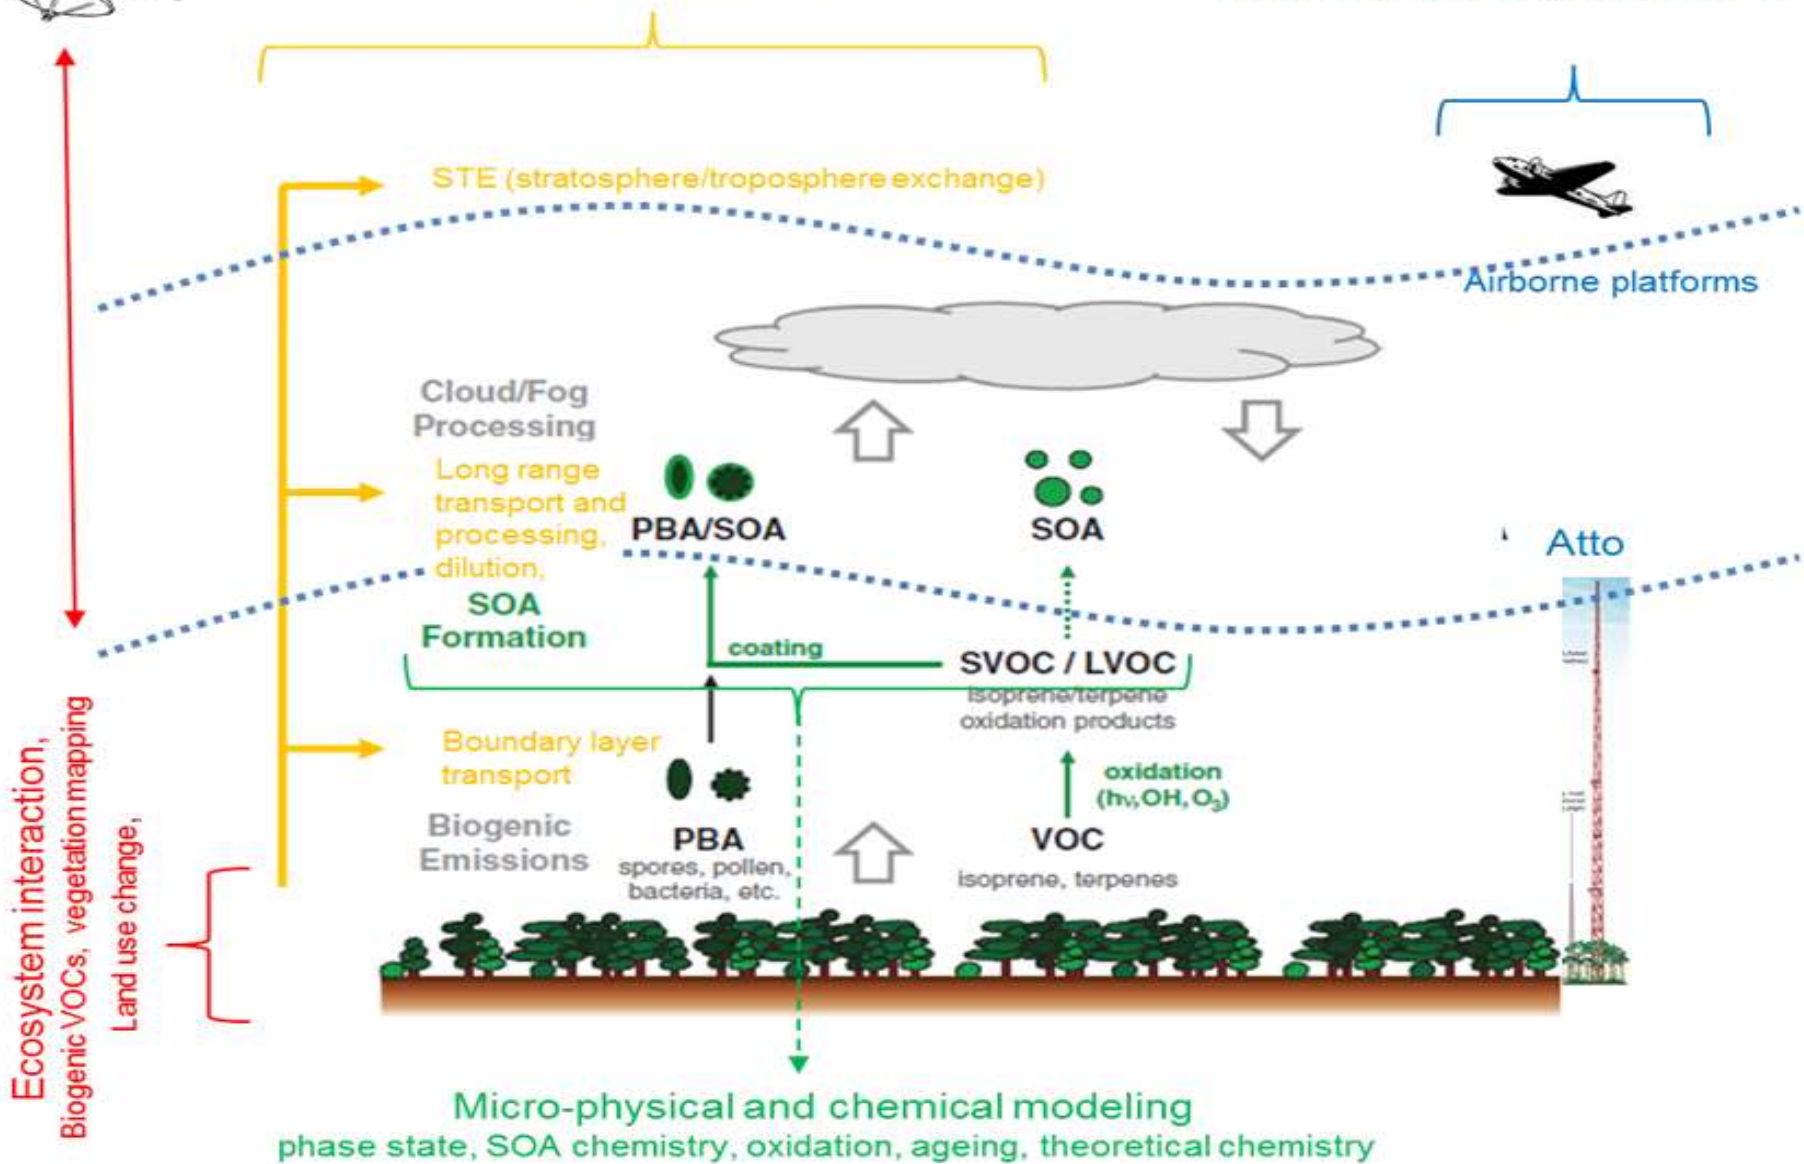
STE (stratosphere/troposphere exchange)

Airborne platforms

Cloud/Fog Processing

Long range transport and processing, dilution,

SOA Formation

PBA/SOA

SOA

Atto

coating

SVOC / LVOC
isoprene/terpene oxidation products

Boundary layer transport

oxidation ($h\nu$, OH, $O_3$)

Biogenic Emissions

PBA
spores, pollen, bacteria, etc.

VOC
isoprene, terpenes

Ecosystem interaction,
Biogenic VOCs, vegetation mapping
Land use change,

Micro-physical and chemical modeling
phase state, SOA chemistry, oxidation, ageing, theoretical chemistry